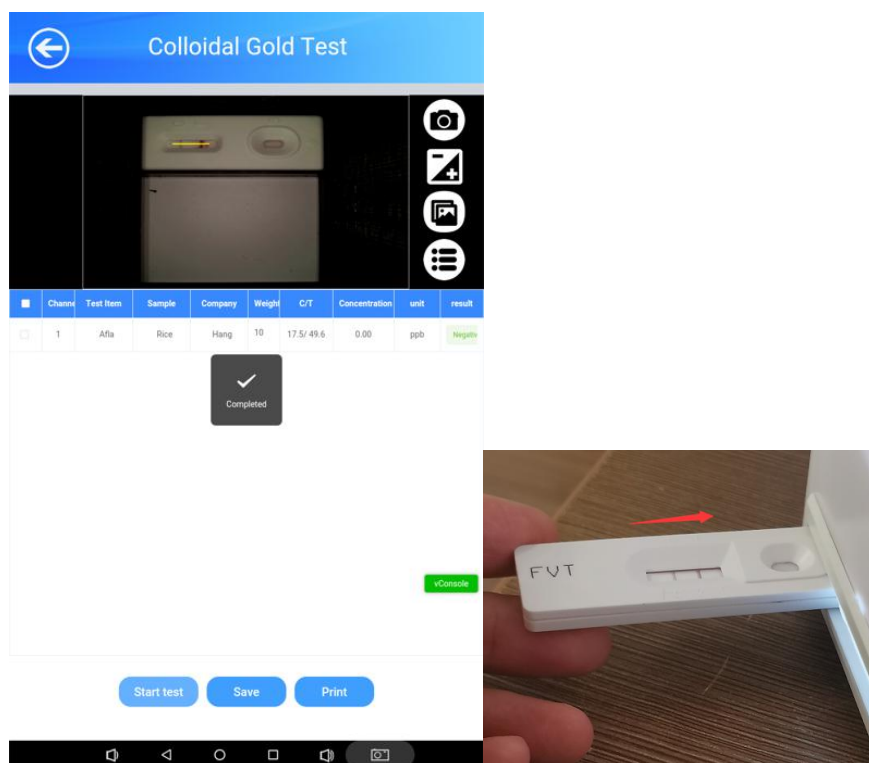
Colloidal Gold Test

| | Channe | Test Item | Sample | Company | Weight | C/T | Concentration | unit | result |
|---|---|---|---|---|---|---|---|---|---|
| | 1 | Afla | Rice | Hang | 10 | 17.5/ 49.6 | 0.00 | ppb | Negativ |

Completed

vConsole

Start test
Save
Print

FVT